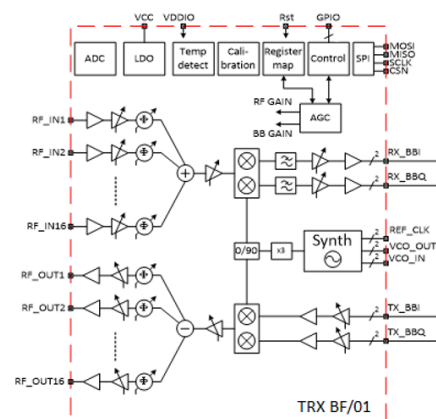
VCC
VDDIO
Rst
GPIO
ADC
LDO
Temp detect
Calibration
Register map
Control
SPI
MOSI
MISO
SCLK
CSN
RF GAIN
BB GAIN
AGC
RF_IN1
RF_IN2
RF_IN16
RX_BBI
RX_BBQ
2
2
REF_CLK
VCO_OUT
VCO_IN
0/90
x3
Synth
RF_OUT1
RF_OUT2
RF_OUT16
TX_BBI
TX_BBQ
2
2
TRX BF/01